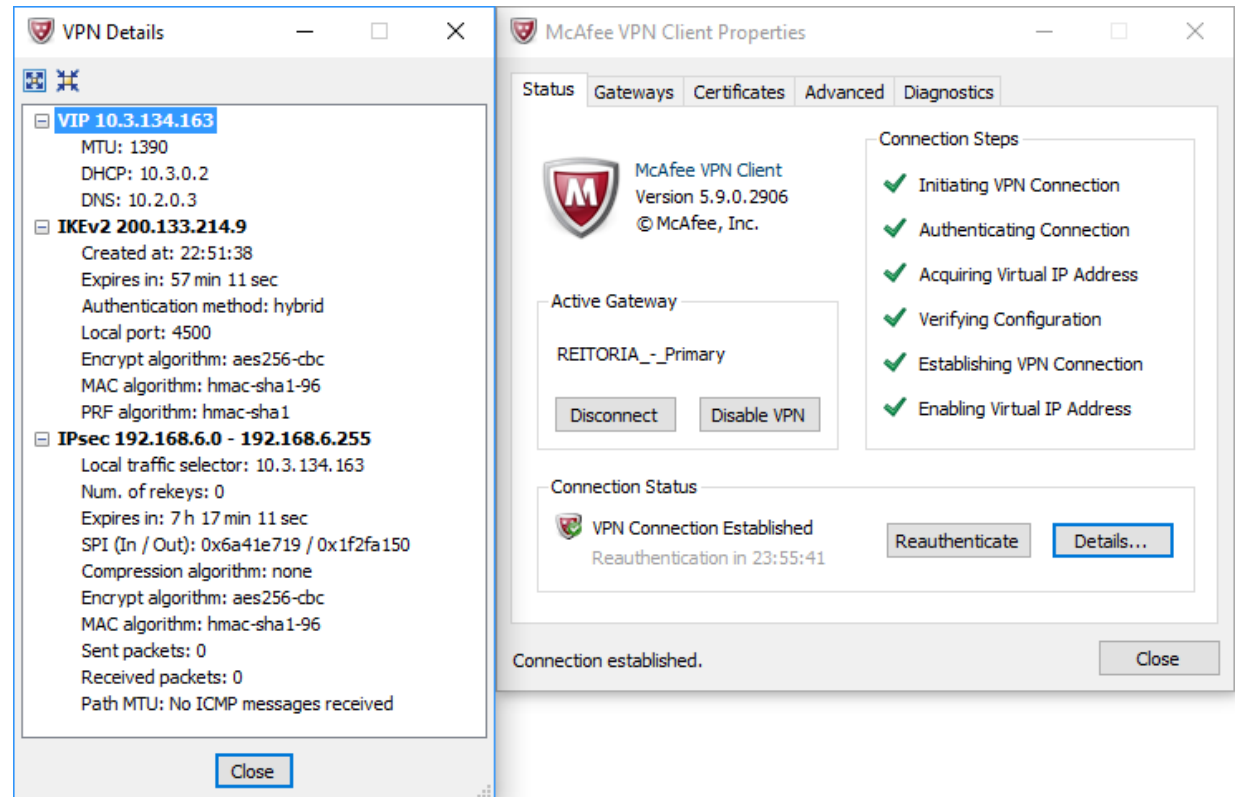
VPN Details

VIP 10.3.134.163
MTU: 1390
DHCP: 10.3.0.2
DNS: 10.2.0.3
IKEv2 200.133.214.9
Created at: 22:51:38
Expires in: 57 min 11 sec
Authentication method: hybrid
Local port: 4500
Encrypt algorithm: aes256-cbc
MAC algorithm: hmac-sha1-96
PRF algorithm: hmac-sha1
IPsec 192.168.6.0 - 192.168.6.255
Local traffic selector: 10.3.134.163
Num. of rekeys: 0
Expires in: 7 h 17 min 11 sec
SPI (In / Out): 0x6a41e719 / 0x1f2fa150
Compression algorithm: none
Encrypt algorithm: aes256-cbc
MAC algorithm: hmac-sha1-96
Sent packets: 0
Received packets: 0
Path MTU: No ICMP messages received

Close

McAfee VPN Client Properties

Status | Gateways | Certificates | Advanced | Diagnostics

McAfee VPN Client
Version 5.9.0.2906
© McAfee, Inc.

Active Gateway
REITORIA_-_Primary
Disconnect
Disable VPN

Connection Steps
Initiating VPN Connection
Authenticating Connection
Acquiring Virtual IP Address
Verifying Configuration
Establishing VPN Connection
Enabling Virtual IP Address

Connection Status
VPN Connection Established
Reauthentication in 23:55:41
Reauthenticate
Details...

Connection established.
Close